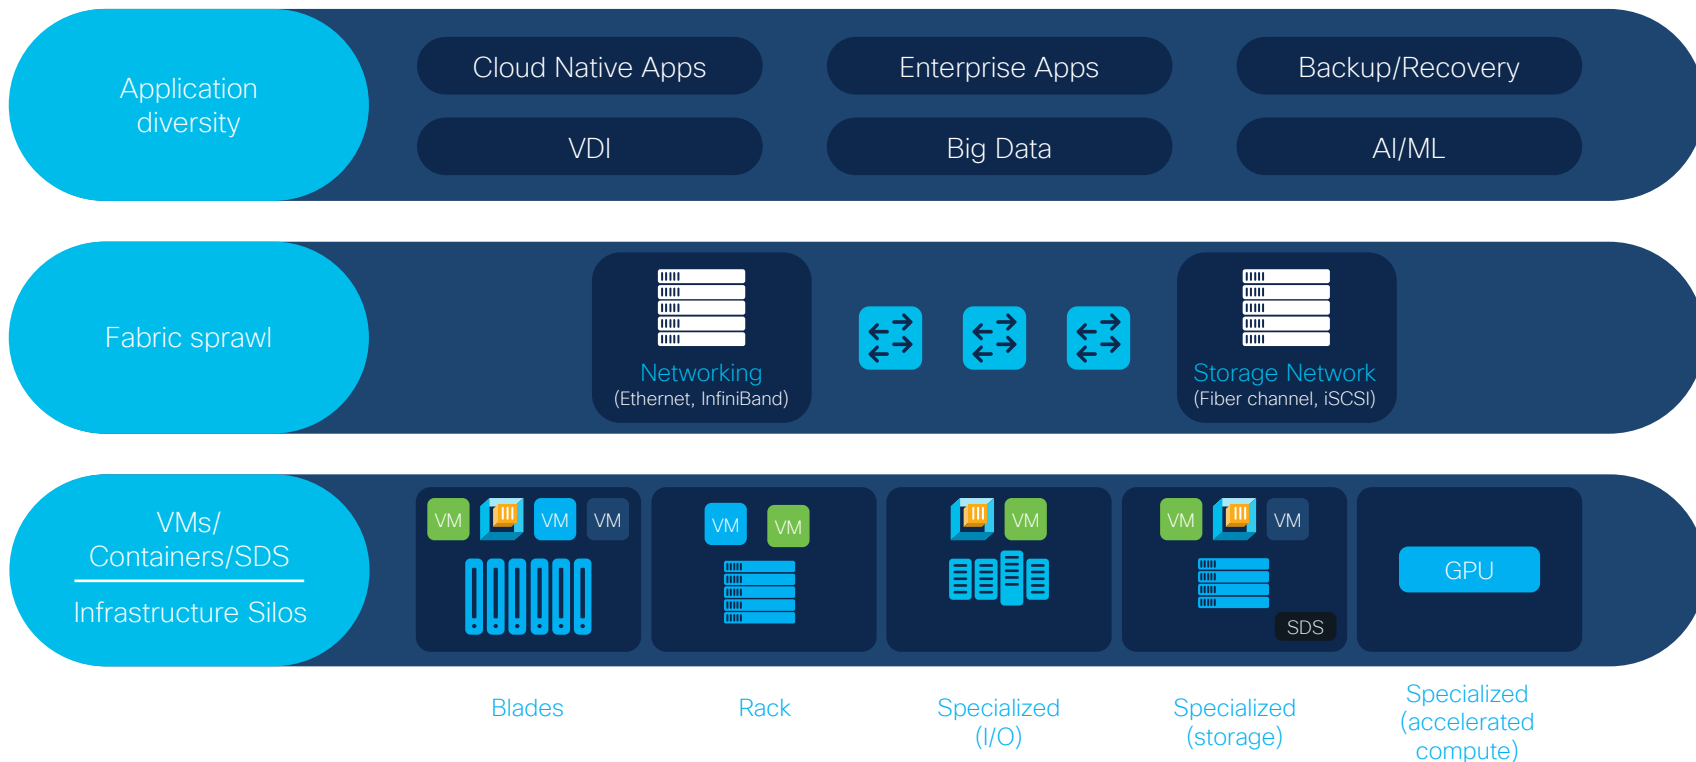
Application diversity

Cloud Native Apps

Enterprise Apps

Backup/Recovery

VDI

Big Data

AI/ML

Fabric sprawl

Networking
(Ethernet, InfiniBand)

Storage Network
(Fiber channel, iSCSI)

VMs/
Containers/SDS

Infrastructure Silos

VM VM VM

VM VM

VM

VM VM

SDS

GPU

Blades

Rack

Specialized (I/O)

Specialized (storage)

Specialized (accelerated compute)